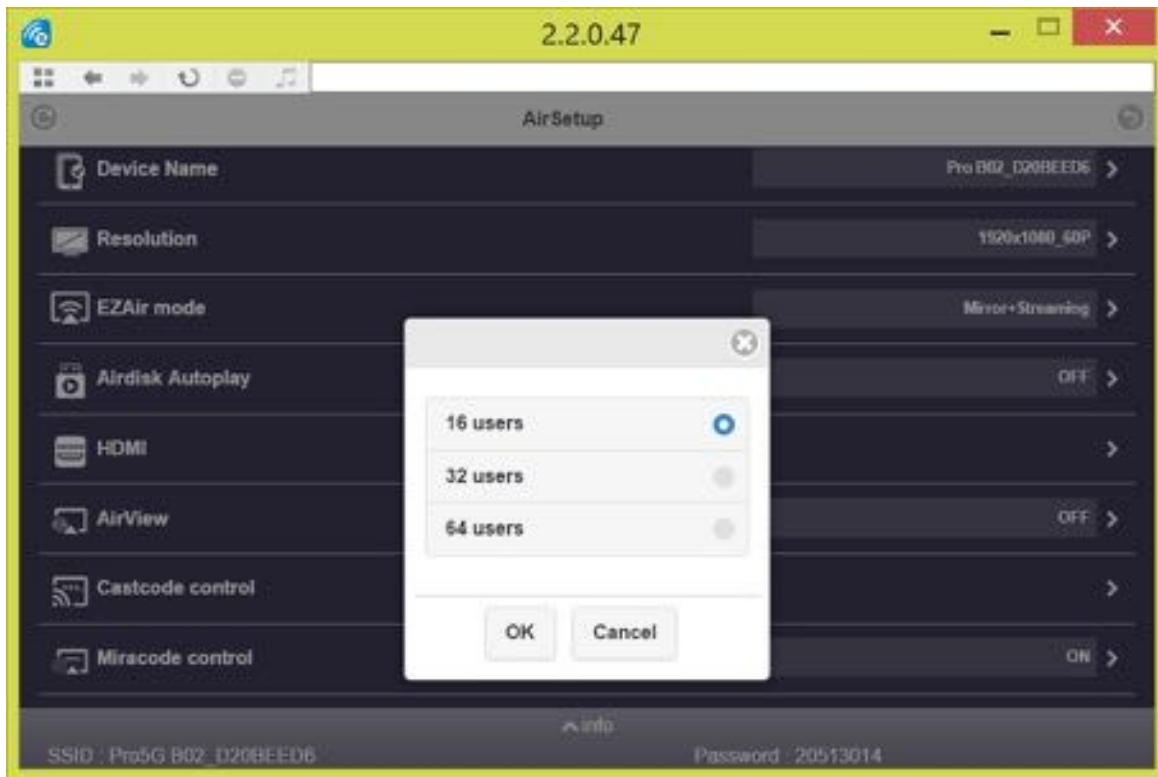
2.2.0.47

AirSetup

Device Name
Pro B02_D20BEED6

Resolution
1920x1080_60P

EZAir mode
Mirror+Streaming

Airdisk Autoplay
OFF

HDMI

AirView
OFF

Castcode control

Miracode control
ON

16 users

32 users

64 users

OK

Cancel

info

SSID : Pro5G B02_D20BEED6

Password : 20513014